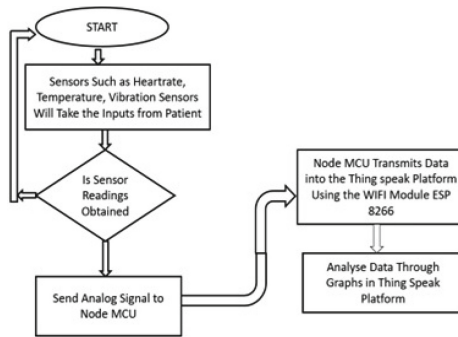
START

Sensors Such as Heartrate, Temperature, Vibration Sensors Will Take the Inputs from Patient

Is Sensor Readings Obtained

Send Analog Signal to Node MCU

Node MCU Transmits Data into the Thing speak Platform Using the WIFI Module ESP 8266

Analyse Data Through Graphs in Thing Speak Platform